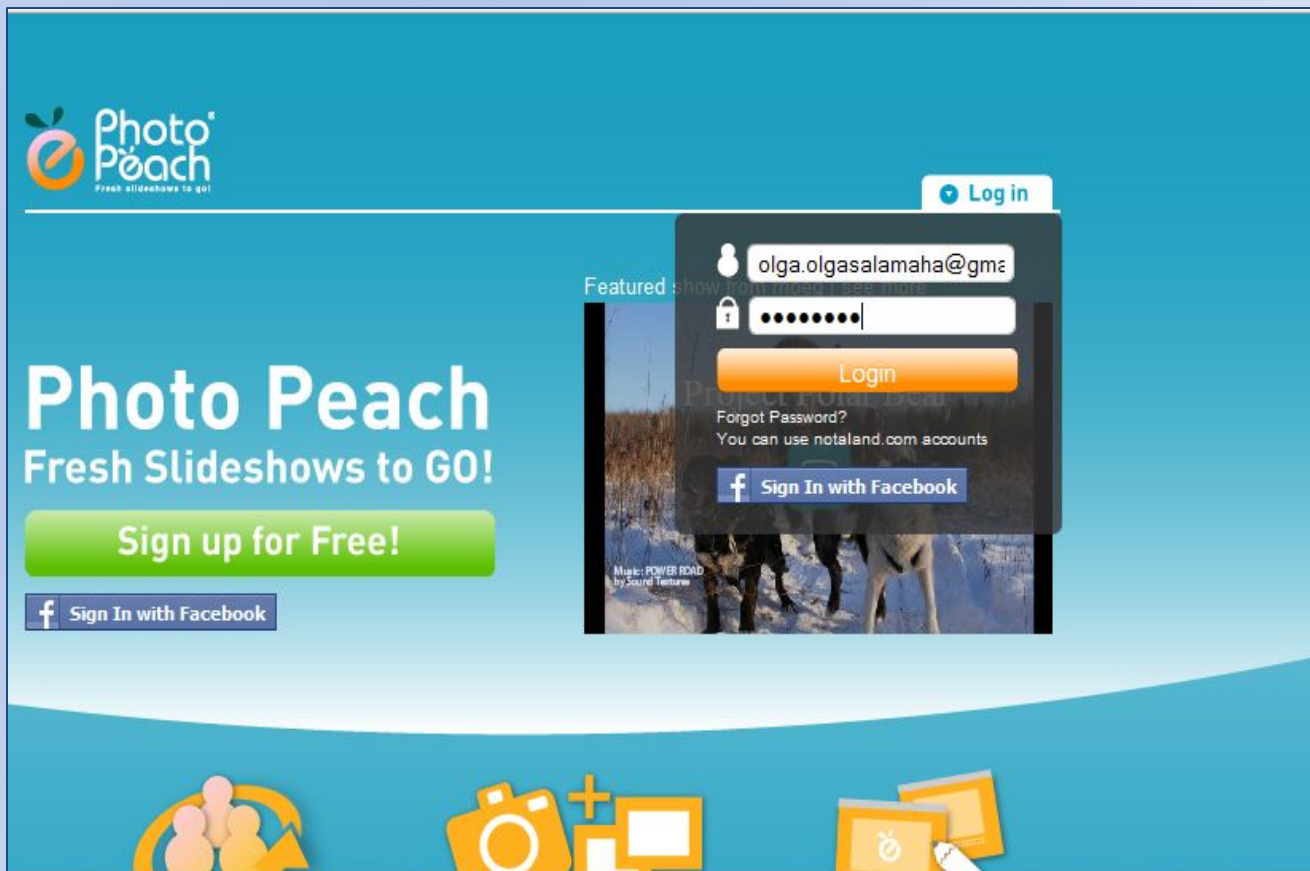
Photo Peach
Fresh slideshows to go!

Log in

olga.olgasalamaha@gma

••••••••

Login

Forgot Password?
You can use notaland.com accounts

Sign In with Facebook

Featured show from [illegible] | see more

Project Polar Bear

Music: POWER ROAD by Sound Textures

Photo Peach
Fresh Slideshows to GO!

Sign up for Free!

Sign In with Facebook